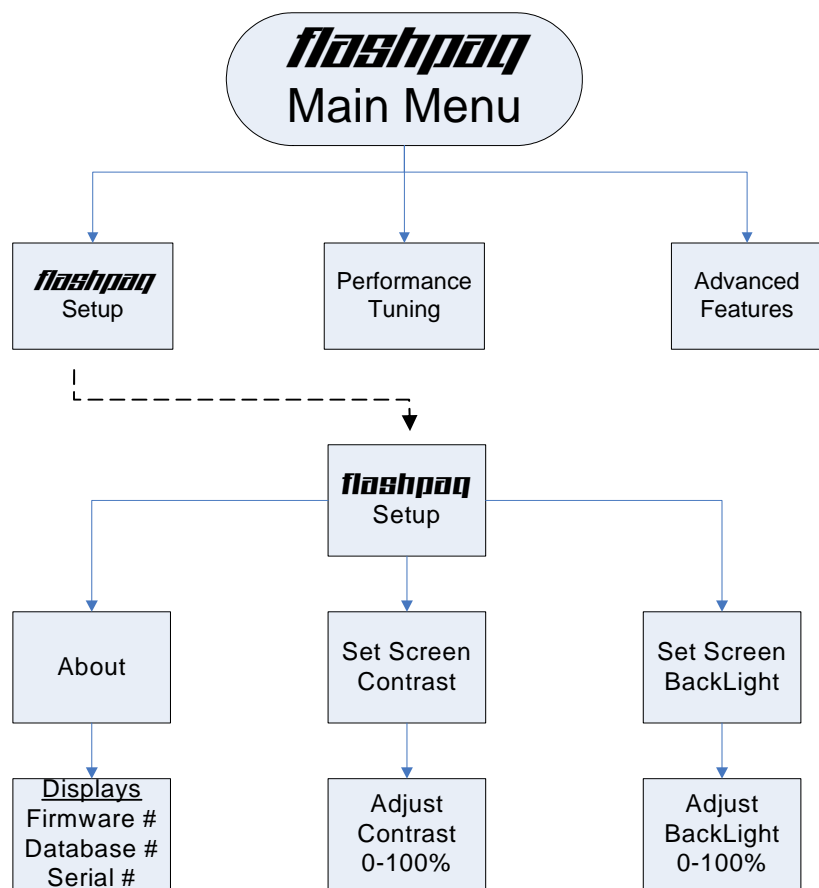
flashpaq
Main Menu

flashpaq
Setup

Performance
Tuning

Advanced
Features

flashpaq
Setup

About

Set Screen
Contrast

Set Screen
BackLight

Displays
Firmware #
Database #
Serial #

Adjust
Contrast
0-100%

Adjust
BackLight
0-100%